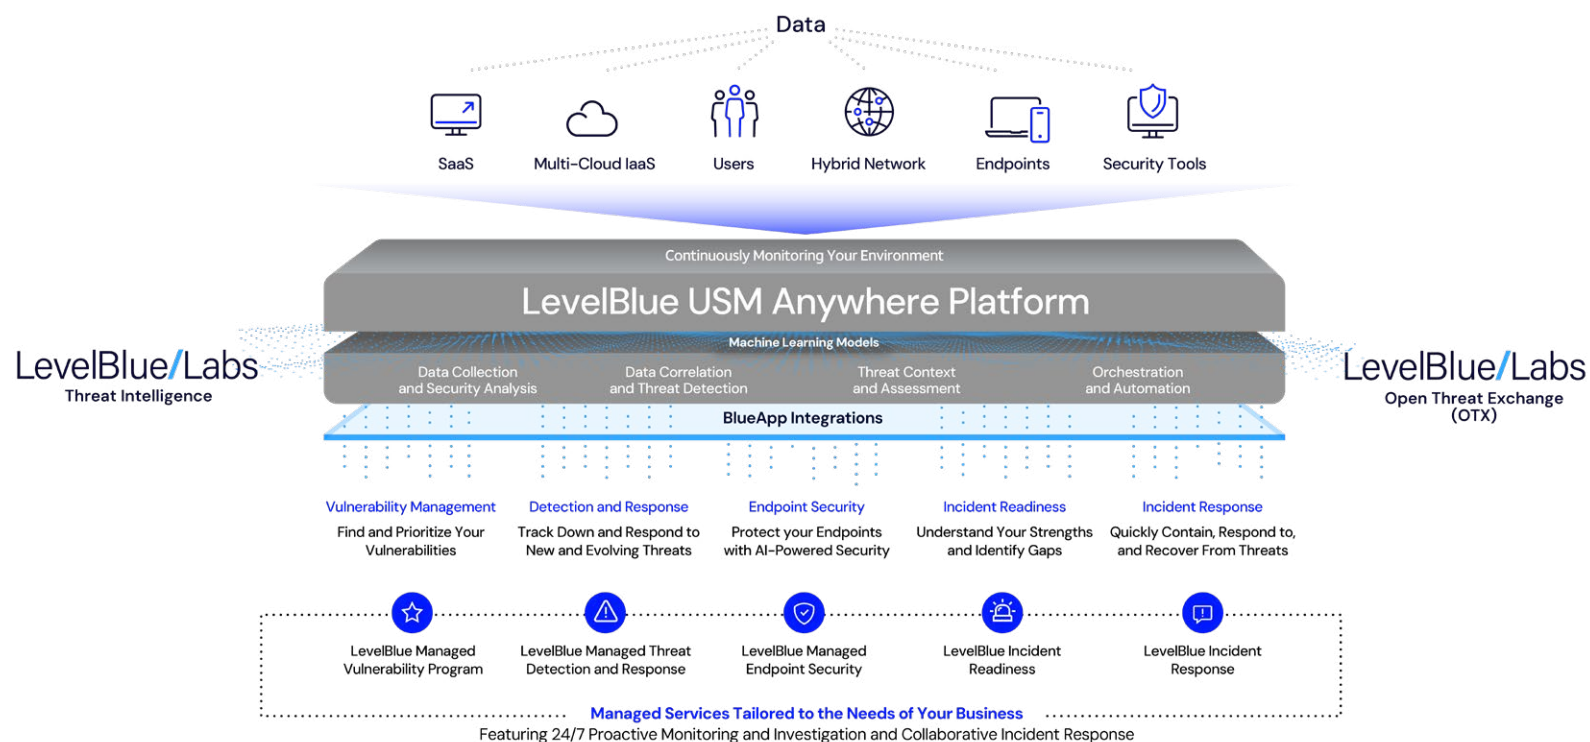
Data

SaaS

Multi-Cloud IaaS

Users

Hybrid Network

Endpoints

Security Tools

Continuously Monitoring Your Environment

LevelBlue USM Anywhere Platform

Machine Learning Models

LevelBlue/Labs
Threat Intelligence

Data Collection and Security Analysis

Data Correlation and Threat Detection

Threat Context and Assessment

Orchestration and Automation

LevelBlue/Labs
Open Threat Exchange (OTX)

BlueApp Integrations

Vulnerability Management
Find and Prioritize Your Vulnerabilities

Detection and Response
Track Down and Respond to New and Evolving Threats

Endpoint Security
Protect your Endpoints with AI-Powered Security

Incident Readiness
Understand Your Strengths and Identify Gaps

Incident Response
Quickly Contain, Respond to, and Recover From Threats

LevelBlue Managed Vulnerability Program

LevelBlue Managed Threat Detection and Response

LevelBlue Managed Endpoint Security

LevelBlue Incident Readiness

LevelBlue Incident Response

Managed Services Tailored to the Needs of Your Business
Featuring 24/7 Proactive Monitoring and Investigation and Collaborative Incident Response